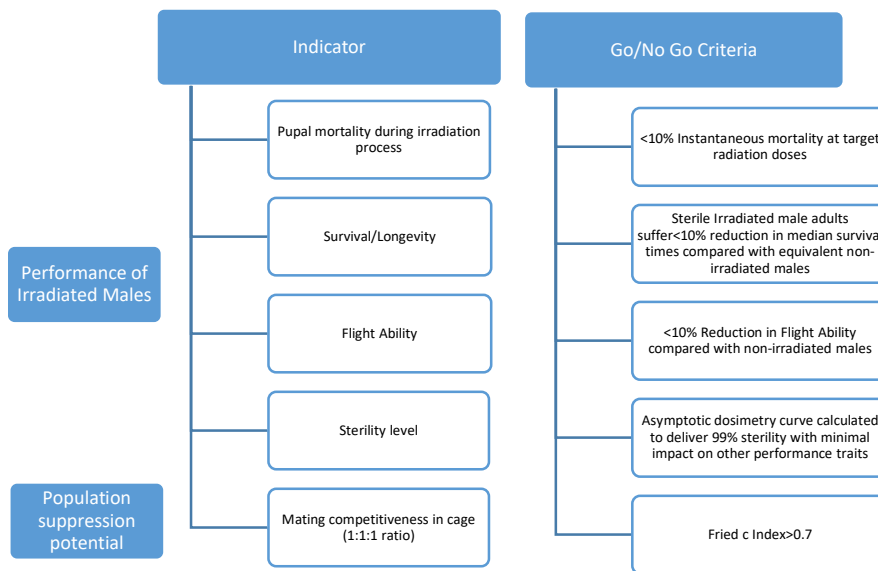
Indicator

Go/No Go Criteria

Performance of Irradiated Males

Population suppression potential

Pupal mortality during irradiation process

Survival/Longevity

Flight Ability

Sterility level

Mating competitiveness in cage (1:1:1 ratio)

<10% Instantaneous mortality at target radiation doses

Sterile Irradiated male adults suffer<10% reduction in median surviva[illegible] times compared with equivalent non-irradiated males

<10% Reduction in Flight Ability compared with non-irradiated males

Asymptotic dosimetry curve calculated to deliver 99% sterility with minimal impact on other performance traits

Fried c Index>0.7